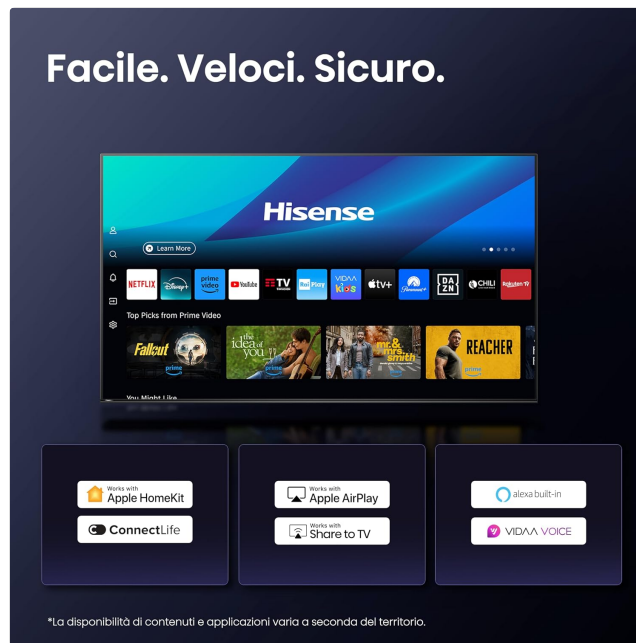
Facile. Veloci. Sicuro.

Hisense

Learn More

NETFLIX Disney+ prime video YouTube TV Play VIDAA kids tv+ DAZN CHILI Rakuten TV

Top Picks from Prime Video

Fallout the idea of you mr. & mrs. smith REACHER

prime prime prime prime

You Might Like

Works with Apple HomeKit

ConnectLife

Works with Apple AirPlay

Works with Share to TV

alexa built-in

VIDAA VOICE

*La disponibilità di contenuti e applicazioni varia a seconda del territorio.